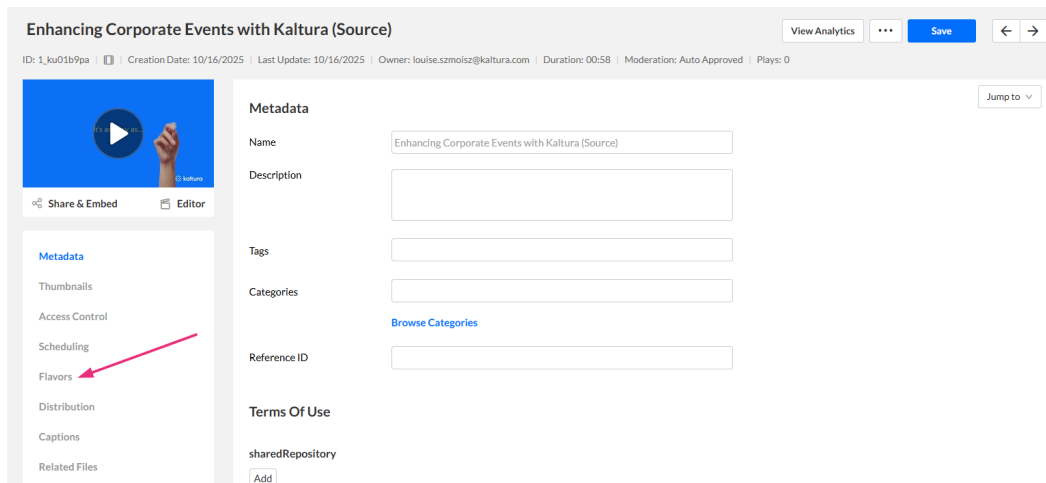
Enhancing Corporate Events with Kaltura (Source)

View Analytics ••• Save

ID: 1_ku01b9pa | Creation Date: 10/16/2025 | Last Update: 10/16/2025 | Owner: louise.szmoisz@kaltura.com | Duration: 00:58 | Moderation: Auto Approved | Plays: 0

It's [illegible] as... kaltura

Share & Embed Editor

Metadata
Thumbnails
Access Control
Scheduling
Flavors
Distribution
Captions
Related Files

Metadata

Jump to

Name Enhancing Corporate Events with Kaltura (Source)

Description

Tags

Categories

Browse Categories

Reference ID

Terms Of Use

sharedRepository

Add